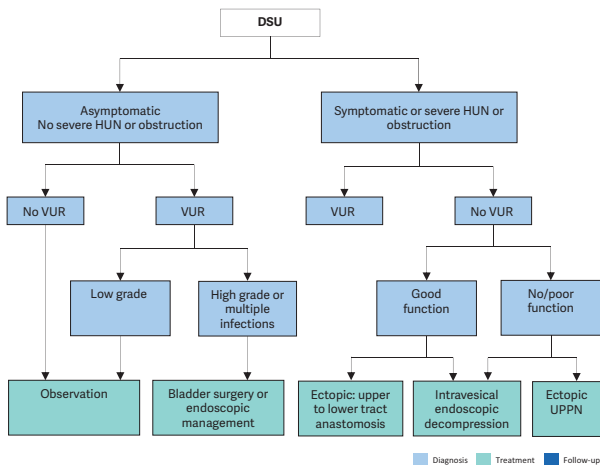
DSU

Asymptomatic
No severe HUN or obstruction

Symptomatic or severe HUN or obstruction

No VUR

VUR

VUR

No VUR

Low grade

High grade or multiple infections

Good function

No/poor function

Observation

Bladder surgery or endoscopic management

Ectopic: upper to lower tract anastomosis

Intravesical endoscopic decompression

Ectopic UPPN

Diagnosis
Treatment
Follow-up